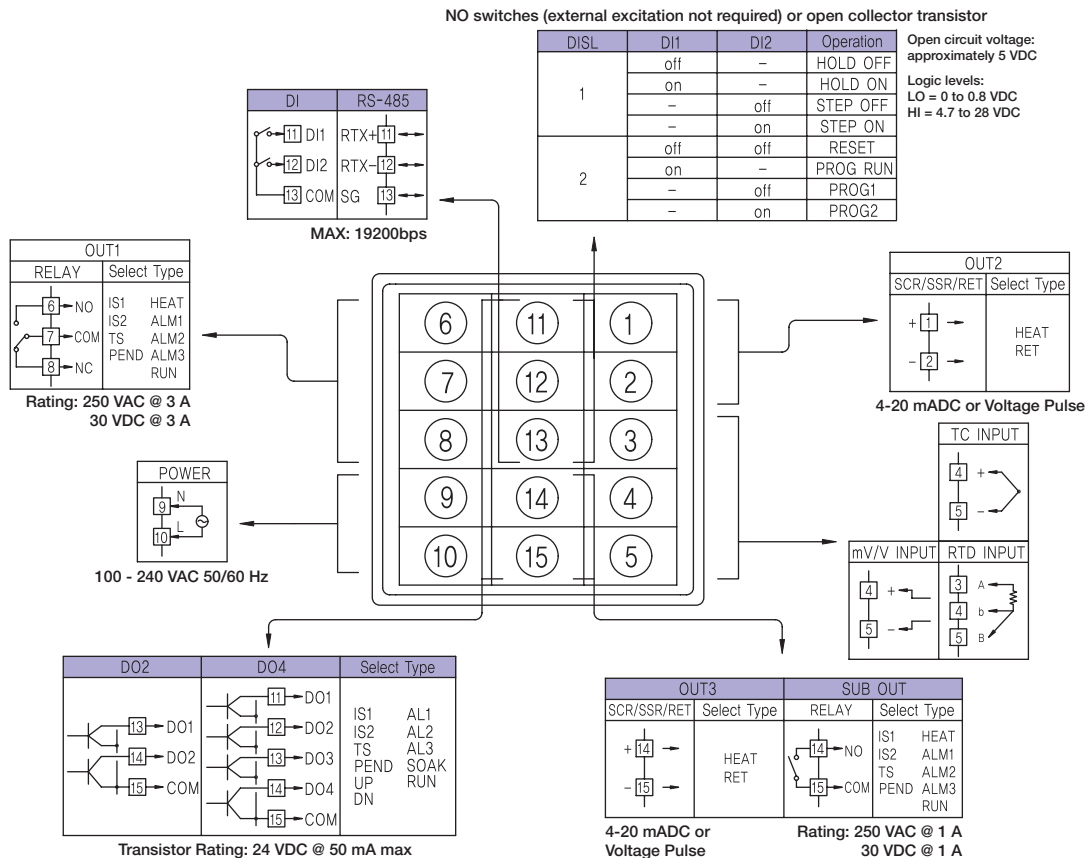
NO switches (external excitation not required) or open collector transistor

| DISL | DI1 | DI2 | Operation |
|---|---|---|---|
| 1 | off | – | HOLD OFF |
| | on | – | HOLD ON |
| | – | off | STEP OFF |
| | – | on | STEP ON |
| 2 | off | off | RESET |
| | on | – | PROG RUN |
| | – | off | PROG1 |
| | – | on | PROG2 |

Open circuit voltage: approximately 5 VDC

Logic levels:
LO = 0 to 0.8 VDC
HI = 4.7 to 28 VDC

| DI | RS-485 |
|---|---|
| 11 DI1 | RTX+ 11 |
| 12 DI2 | RTX- 12 |
| 13 COM | SG 13 |

MAX: 19200bps

OUT1

| RELAY | Select Type |
|---|---|
| 6 NO, 7 COM, 8 NC | IS1 HEAT, IS2 ALM1, TS ALM2, PEND ALM3, RUN |

Rating: 250 VAC @ 3 A
30 VDC @ 3 A

POWER
9 N
10 L

100 - 240 VAC 50/60 Hz

6 11 1
7 12 2
8 13 3
9 14 4
10 15 5

OUT2

| SCR/SSR/RET | Select Type |
|---|---|
| + 1, - 2 | HEAT RET |

4-20 mADC or Voltage Pulse

TC INPUT
4 +
5 -

| mV/V INPUT | RTD INPUT |
|---|---|
| 4 +, 5 - | 3 A, 4 b, 5 B |

| DO2 | DO4 | Select Type |
|---|---|---|
| 13 DO1, 14 DO2, 15 COM | 11 DO1, 12 DO2, 13 DO3, 14 DO4, 15 COM | IS1 AL1, IS2 AL2, TS AL3, PEND SOAK, UP RUN, DN |

Transistor Rating: 24 VDC @ 50 mA max

| OUT3 | | SUB OUT | |
|---|---|---|---|
| SCR/SSR/RET | Select Type | RELAY | Select Type |
| + 14, - 15 | HEAT RET | 14 NO, 15 COM | IS1 HEAT, IS2 ALM1, TS ALM2, PEND ALM3, RUN |

4-20 mADC or Voltage Pulse

Rating: 250 VAC @ 1 A
30 VDC @ 1 A